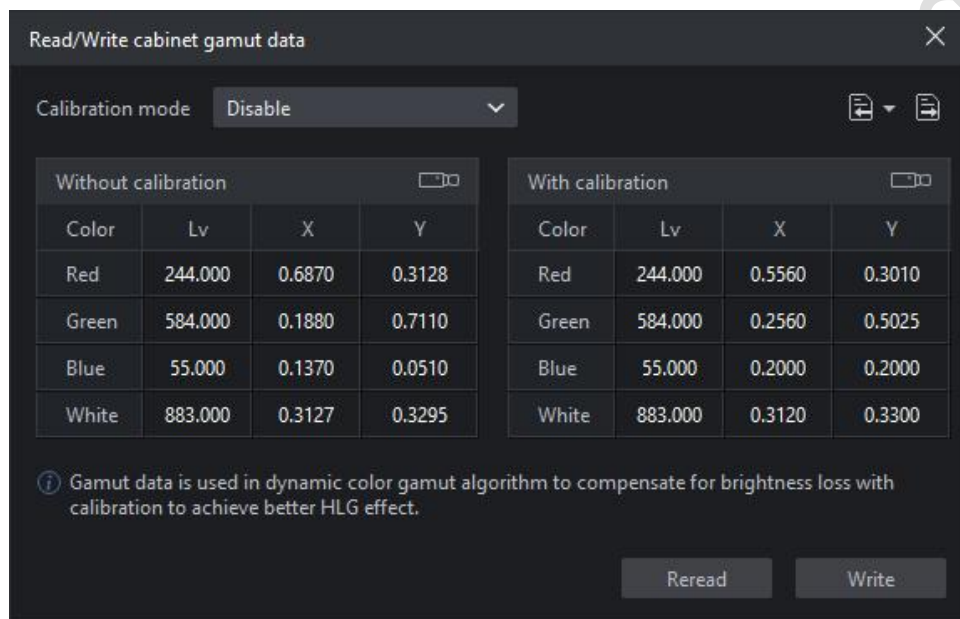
Read/Write cabinet gamut data

Calibration mode Disable

Without calibration

| Color | Lv | X | Y |
|---|---|---|---|
| Red | 244.000 | 0.6870 | 0.3128 |
| Green | 584.000 | 0.1880 | 0.7110 |
| Blue | 55.000 | 0.1370 | 0.0510 |
| White | 883.000 | 0.3127 | 0.3295 |

With calibration

| Color | Lv | X | Y |
|---|---|---|---|
| Red | 244.000 | 0.5560 | 0.3010 |
| Green | 584.000 | 0.2560 | 0.5025 |
| Blue | 55.000 | 0.2000 | 0.2000 |
| White | 883.000 | 0.3120 | 0.3300 |

Gamut data is used in dynamic color gamut algorithm to compensate for brightness loss with calibration to achieve better HLG effect.

Reread Write